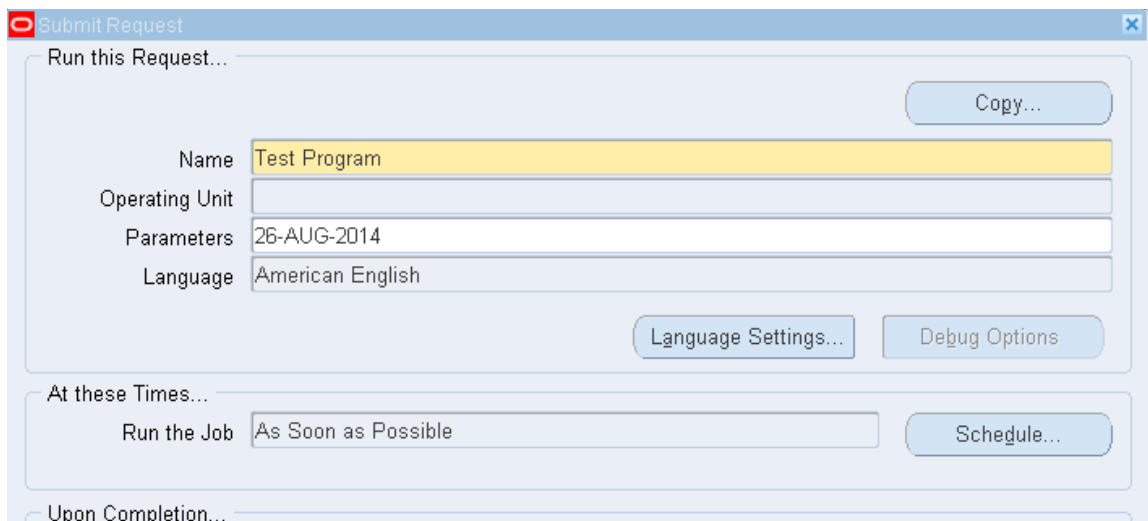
Submit Request

Run this Request...

Copy...

Name Test Program

Operating Unit

Parameters 26-AUG-2014

Language American English

Language Settings...

Debug Options

At these Times...

Run the Job As Soon as Possible

Schedule...

Upon Completion...